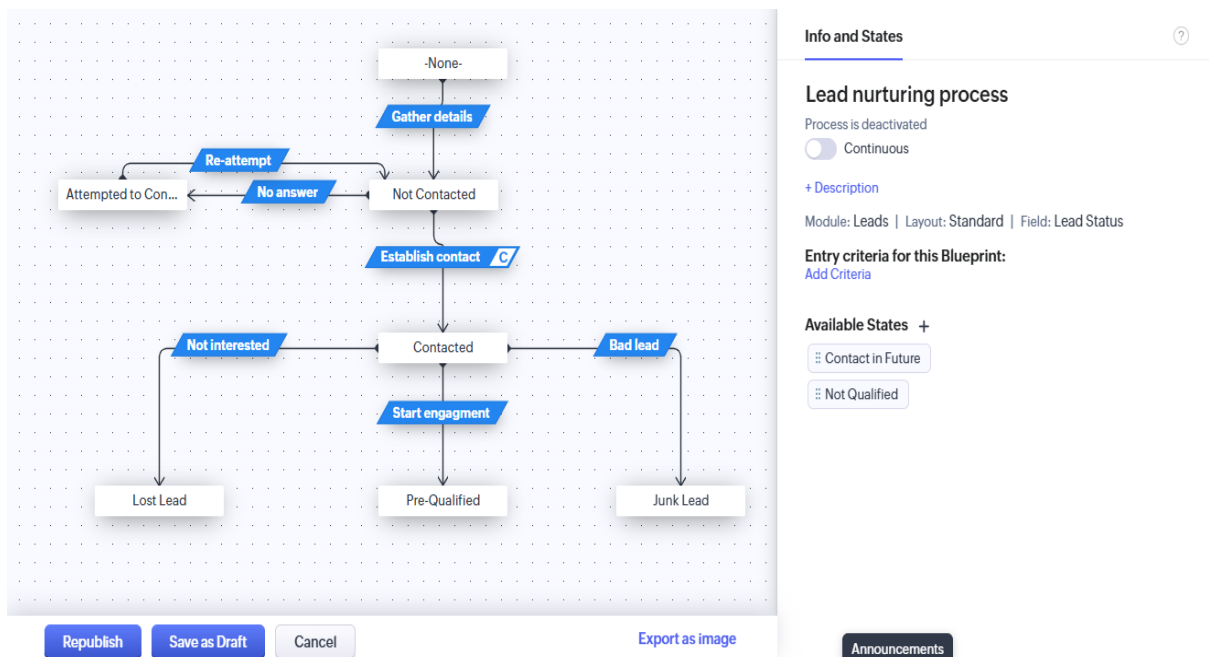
-None-

Gather details

Re-attempt

Attempted to Con...

No answer

Not Contacted

Establish contact C

Not interested

Contacted

Bad lead

Start engagment

Lost Lead

Pre-Qualified

Junk Lead

Republish

Save as Draft

Cancel

Export as image

Info and States

?

Lead nurturing process

Process is deactivated

Continuous

+ Description

Module: Leads | Layout: Standard | Field: Lead Status

Entry criteria for this Blueprint:

Add Criteria

Available States +

Contact in Future

Not Qualified

Announcements